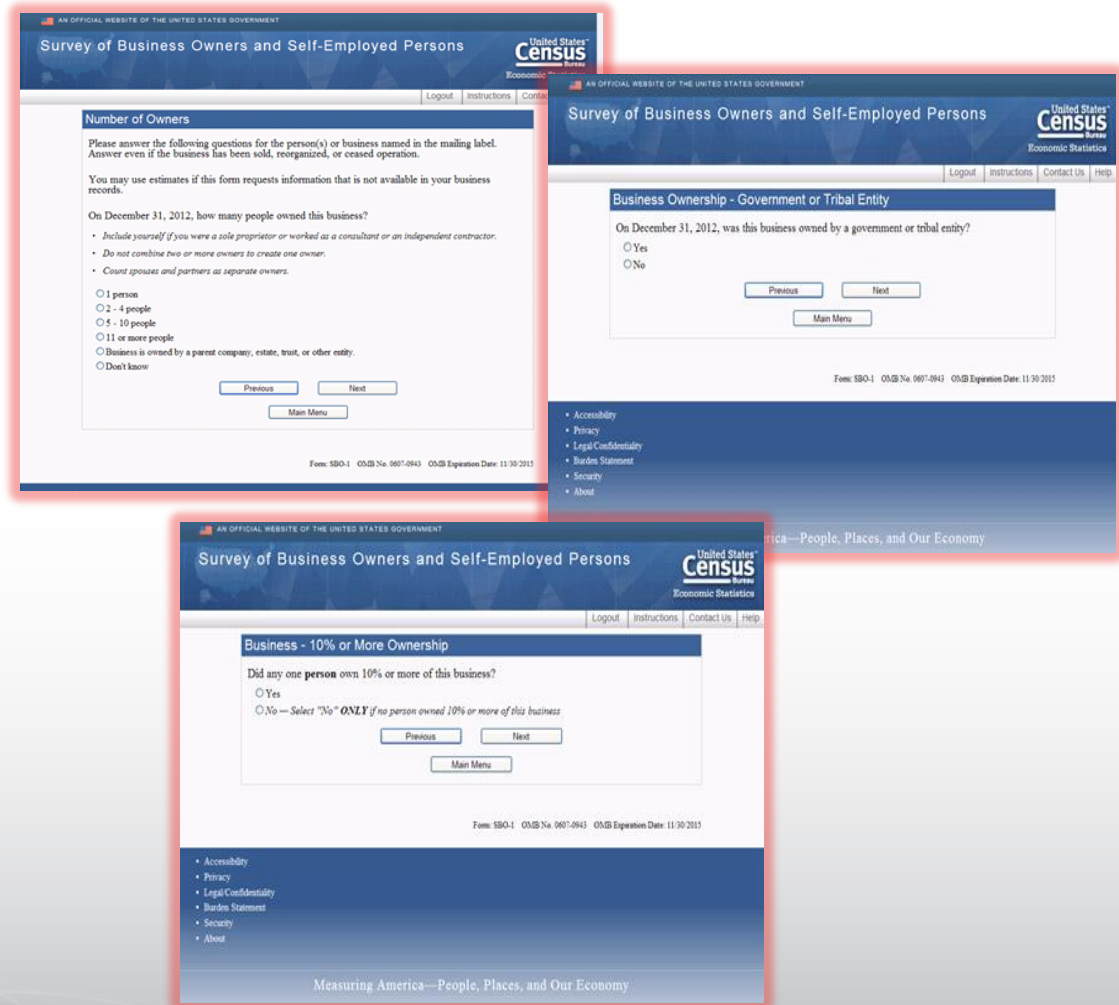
AN OFFICIAL WEBSITE OF THE UNITED STATES GOVERNMENT

Survey of Business Owners and Self-Employed Persons

United States Census Bureau
Economic Statistics

Logout | Instructions | Contac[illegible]

Number of Owners

Please answer the following questions for the person(s) or business named in the mailing label. Answer even if the business has been sold, reorganized, or ceased operation.

You may use estimates if this form requests information that is not available in your business records.

On December 31, 2012, how many people owned this business?

• Include yourself if you were a sole proprietor or worked as a consultant or an independent contractor.
• Do not combine two or more owners to create one owner.
• Count spouses and partners as separate owners.

1 person
2 - 4 people
5 - 10 people
11 or more people
Business is owned by a parent company, estate, trust, or other entity.
Don't know

Previous | Next
Main Menu

Form: SBO-1 OMB No. 0607-0943 OMB Expiration Date: 11/30/2015

AN OFFICIAL WEBSITE OF THE UNITED STATES GOVERNMENT

Survey of Business Owners and Self-Employed Persons

United States Census Bureau
Economic Statistics

Logout | Instructions | Contact Us | Help

Business Ownership - Government or Tribal Entity

On December 31, 2012, was this business owned by a government or tribal entity?

Yes
No

Previous | Next
Main Menu

Form: SBO-1 OMB No. 0607-0943 OMB Expiration Date: 11/30/2015

• Accessibility
• Privacy
• Legal/Confidentiality
• Burden Statement
• Security
• About

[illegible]rica—People, Places, and Our Economy

AN OFFICIAL WEBSITE OF THE UNITED STATES GOVERNMENT

Survey of Business Owners and Self-Employed Persons

United States Census Bureau
Economic Statistics

Logout | Instructions | Contact Us | Help

Business - 10% or More Ownership

Did any one **person** own 10% or more of this business?

Yes
No — Select "No" ONLY if no person owned 10% or more of this business

Previous | Next
Main Menu

Form: SBO-1 OMB No. 0607-0943 OMB Expiration Date: 11/30/2015

• Accessibility
• Privacy
• Legal/Confidentiality
• Burden Statement
• Security
• About

Measuring America—People, Places, and Our Economy